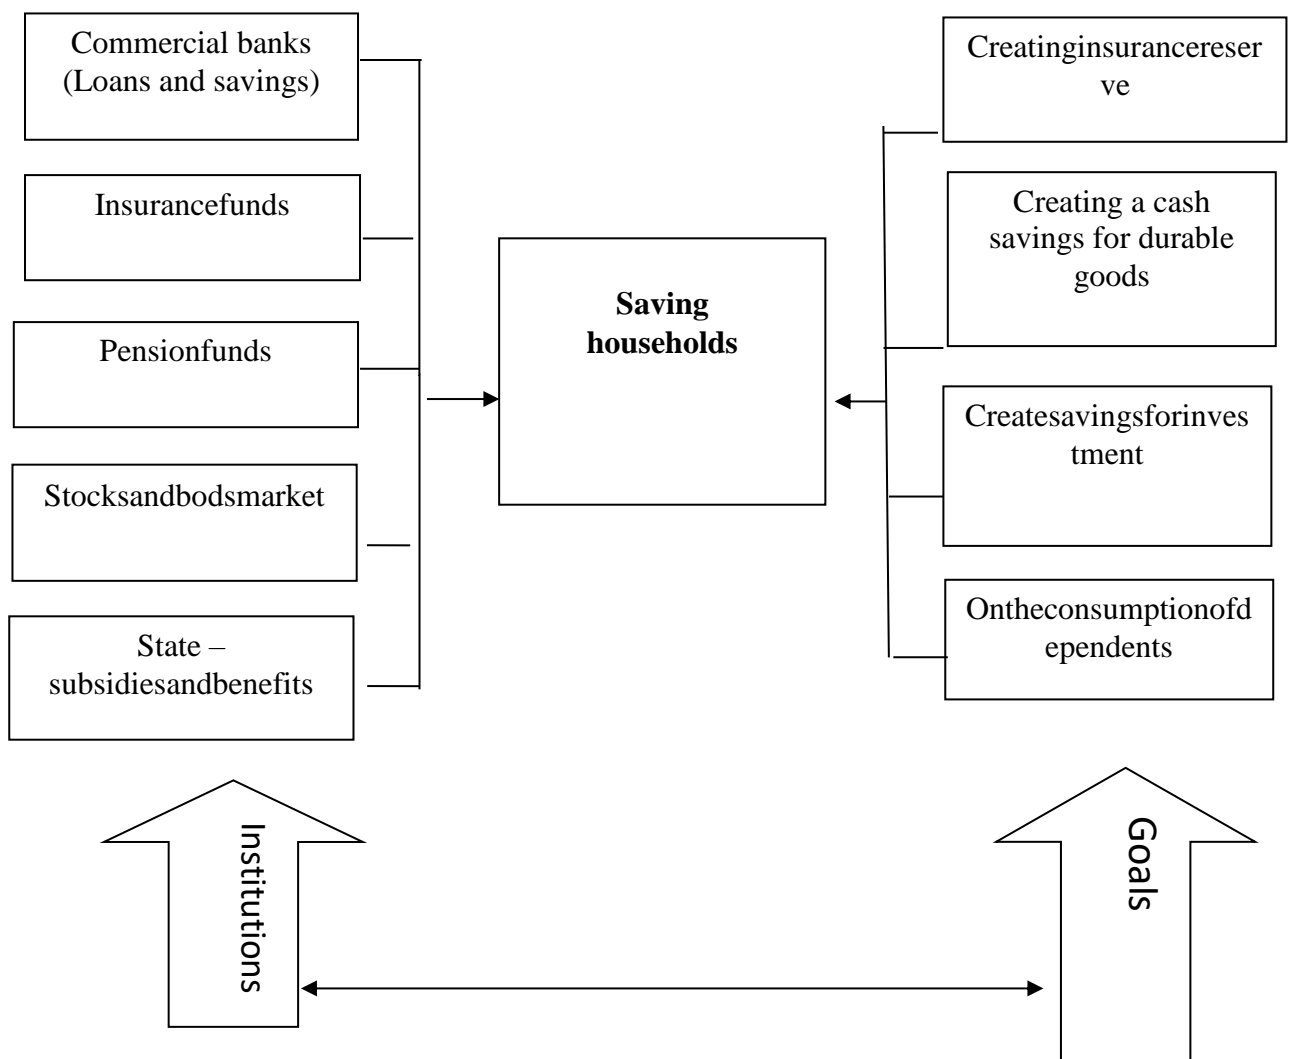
Commercial banks (Loans and savings)

Insurancefunds

Pensionfunds

Stocksandbodsmarket

State – subsidiesandbenefits

**Saving households**

Creatinginsurancereserve

Creating a cash savings for durable goods

Createsavingsforinvestment

Ontheconsumptionofdependents

Institutions

Goals